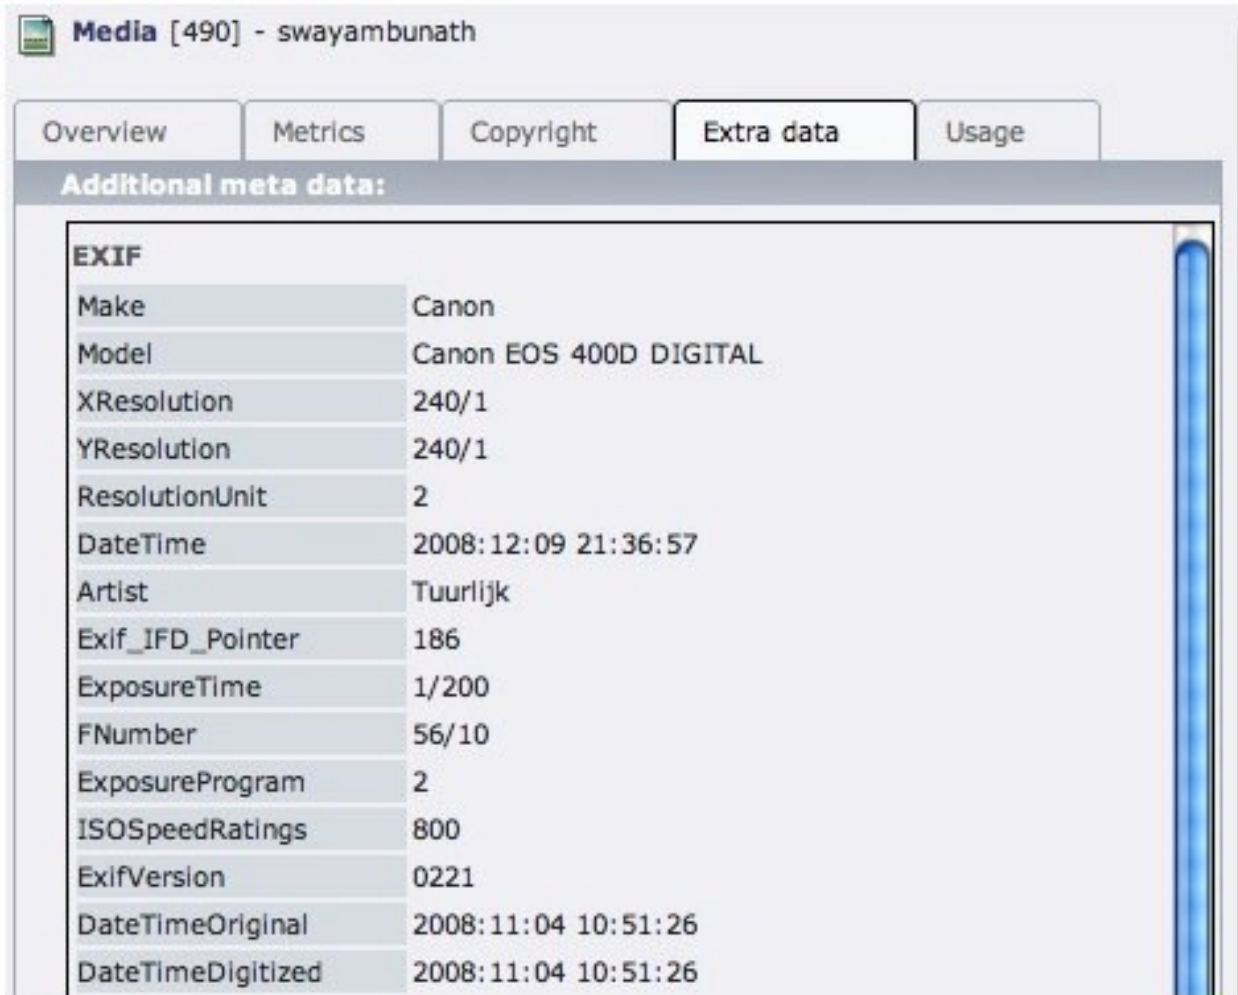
Media [490] - swayambunath

Overview Metrics Copyright Extra data Usage

Additional meta data:

EXIF

| | |
|---|---|
| Make | Canon |
| Model | Canon EOS 400D DIGITAL |
| XResolution | 240/1 |
| YResolution | 240/1 |
| ResolutionUnit | 2 |
| DateTime | 2008:12:09 21:36:57 |
| Artist | Tuurlijk |
| Exif_IFD_Pointer | 186 |
| ExposureTime | 1/200 |
| FNumber | 56/10 |
| ExposureProgram | 2 |
| ISOSpeedRatings | 800 |
| ExifVersion | 0221 |
| DateTimeOriginal | 2008:11:04 10:51:26 |
| DateTimeDigitized | 2008:11:04 10:51:26 |